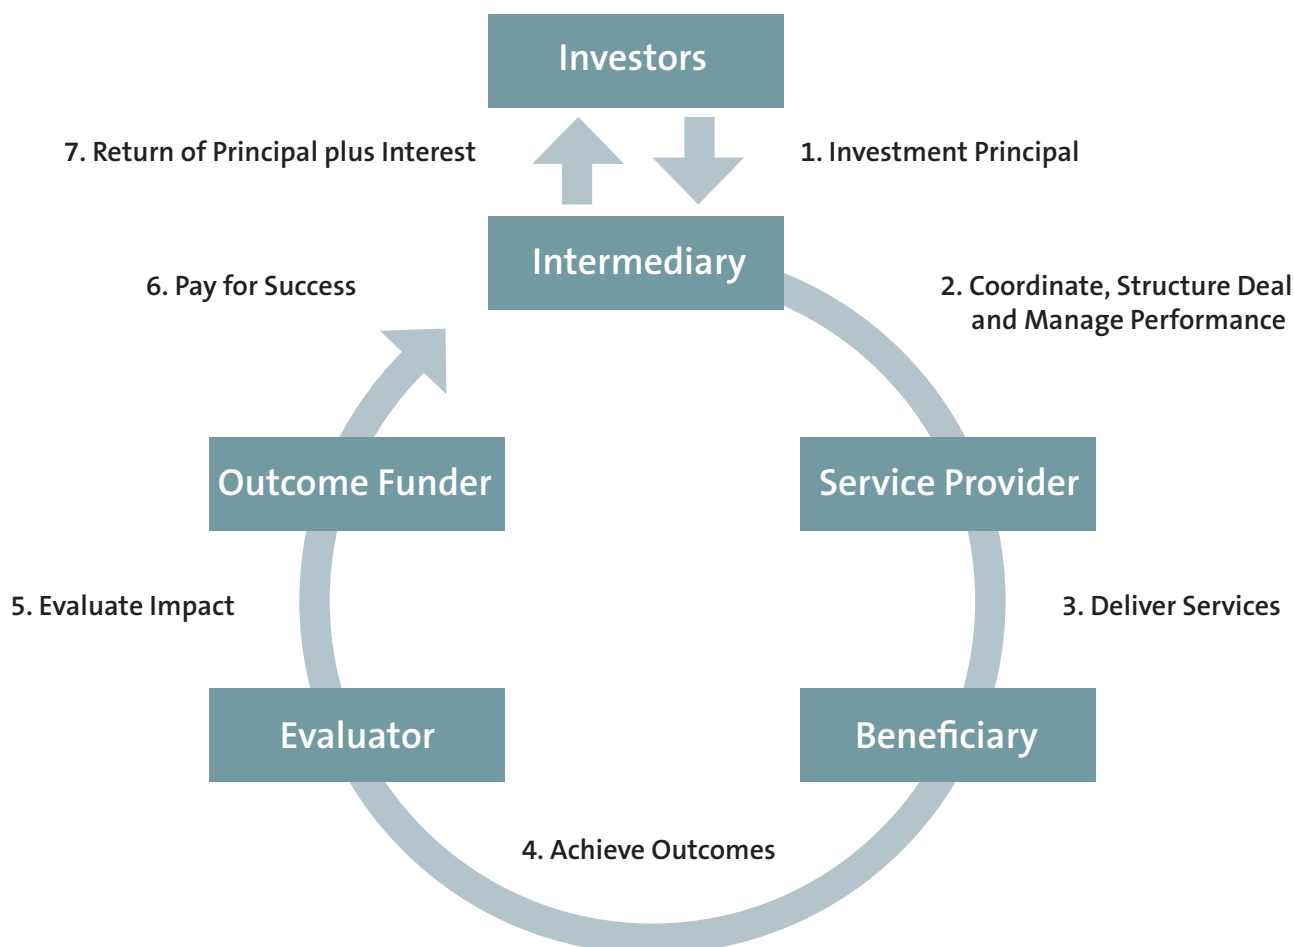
Investors

7. Return of Principal plus Interest

1. Investment Principal

Intermediary

6. Pay for Success

2. Coordinate, Structure Deal and Manage Performance

Outcome Funder

Service Provider

5. Evaluate Impact

3. Deliver Services

Evaluator

Beneficiary

4. Achieve Outcomes